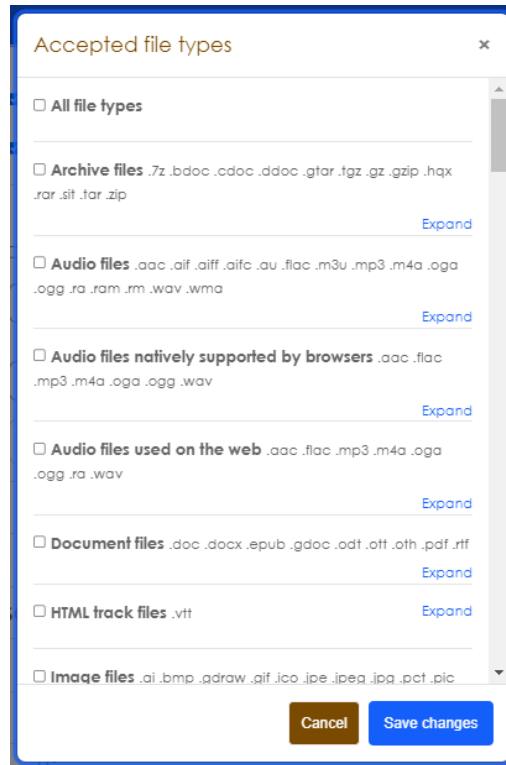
Accepted file types

×

☐ All file types

☐ Archive files .7z .bdoc .cdoc .ddoc .gtar .tgz .gz .gzip .hqx .rar .sit .tar .zip

Expand

☐ Audio files .aac .aif .aiff .aifc .au .flac .m3u .mp3 .m4a .oga .ogg .ra .ram .rm .wav .wma

Expand

☐ Audio files natively supported by browsers .aac .flac .mp3 .m4a .oga .ogg .wav

Expand

☐ Audio files used on the web .aac .flac .mp3 .m4a .oga .ogg .ra .wav

Expand

☐ Document files .doc .docx .epub .gdoc .odt .ott .oth .pdf .rtf

Expand

☐ HTML track files .vtt

Expand

☐ Image files .ai .bmp .gdraw .gif .ico .jpe .jpeg .jpg .pct .pic

Cancel

Save changes